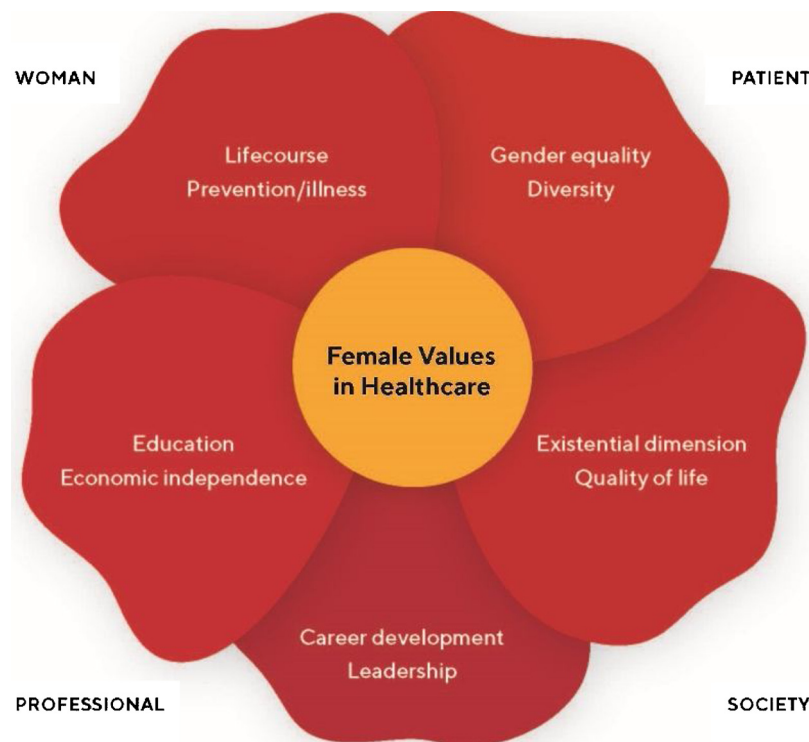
WOMAN

PATIENT

Lifecourse
Prevention/illness

Gender equality
Diversity

Female Values in Healthcare

Education
Economic independence

Existential dimension
Quality of life

Career development
Leadership

PROFESSIONAL

SOCIETY